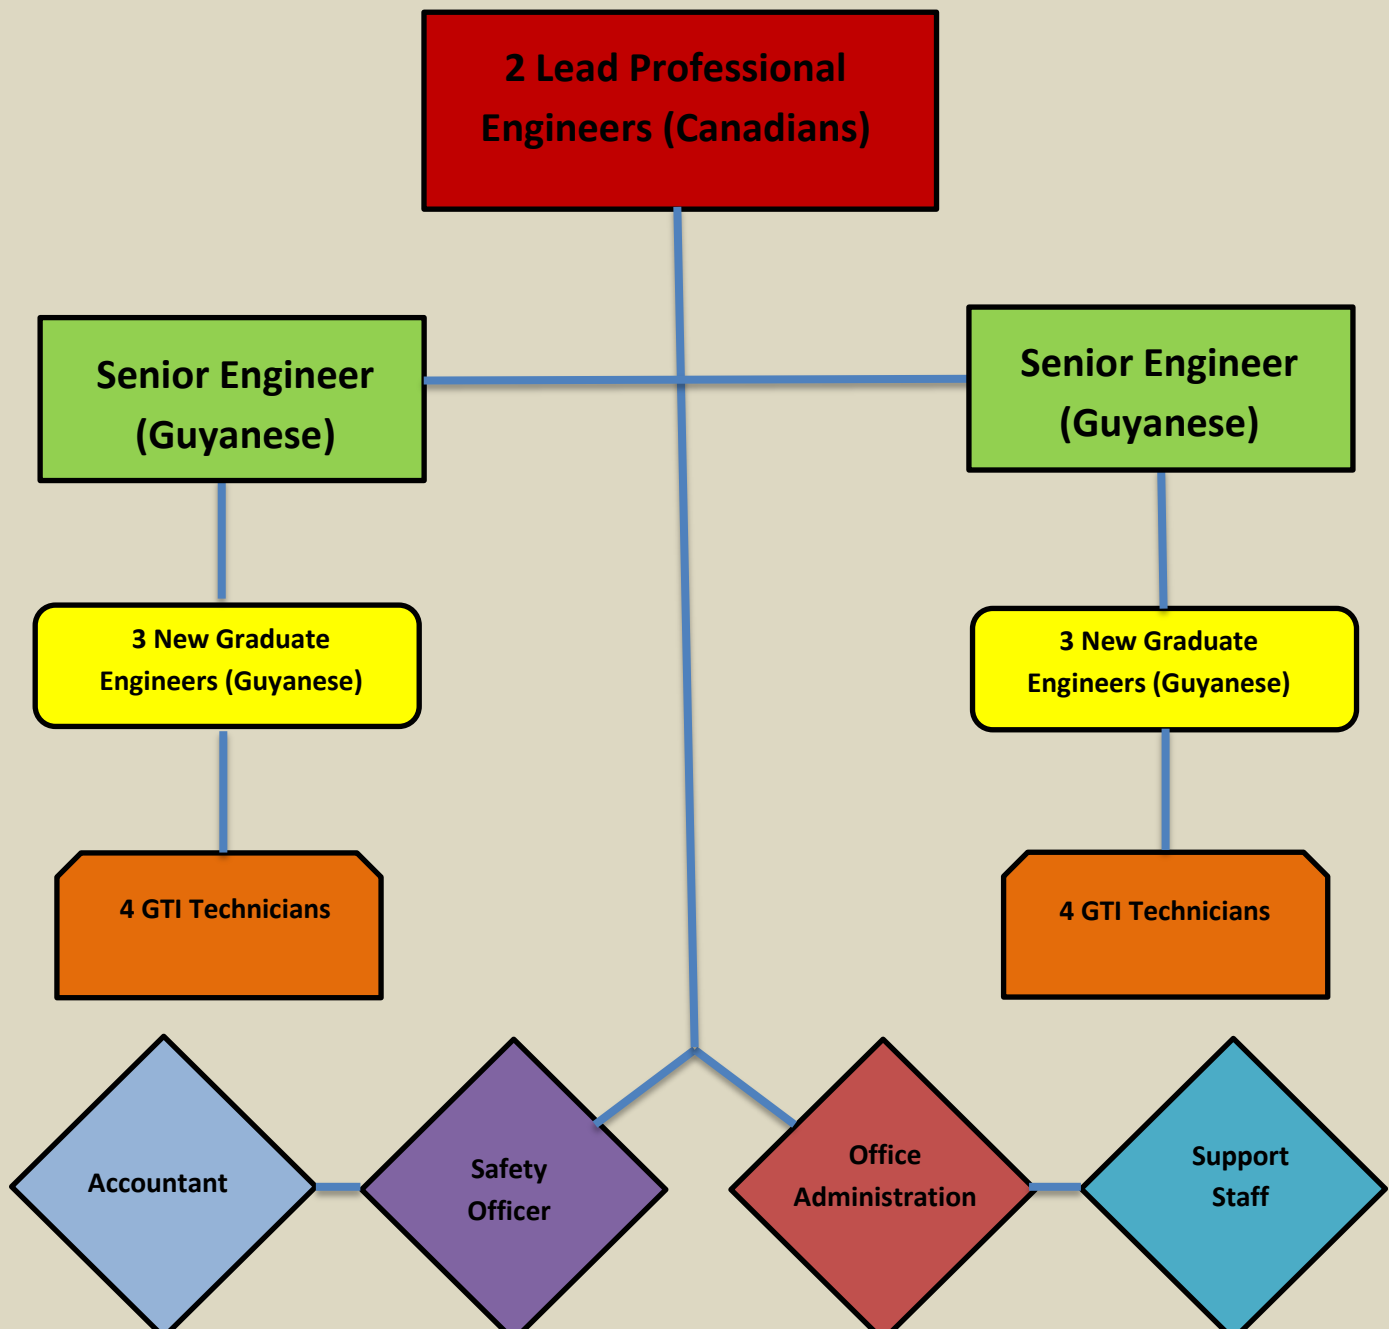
2 Lead Professional Engineers (Canadians)

Senior Engineer (Guyanese)

Senior Engineer (Guyanese)

3 New Graduate Engineers (Guyanese)

3 New Graduate Engineers (Guyanese)

4 GTI Technicians

4 GTI Technicians

Accountant

Safety Officer

Office Administration

Support Staff